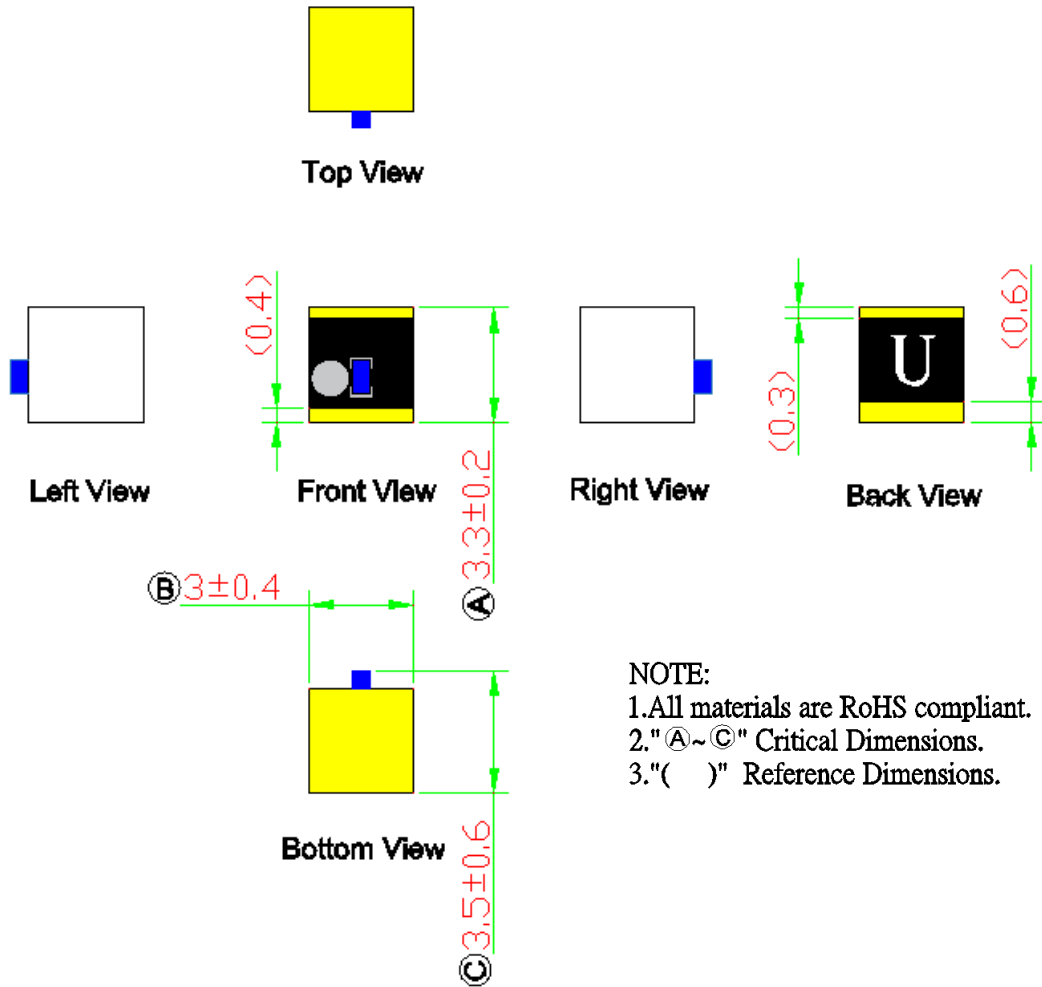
Top View

(0.4)

Left View

Front View

Right View

(0.3)

U

(0.6)

Back View

Ⓐ3.3±0.2

Ⓑ3±0.4

NOTE:
1.All materials are RoHS compliant.
2."Ⓐ~Ⓒ" Critical Dimensions.
3."( )" Reference Dimensions.

Bottom View

Ⓒ3.5±0.6